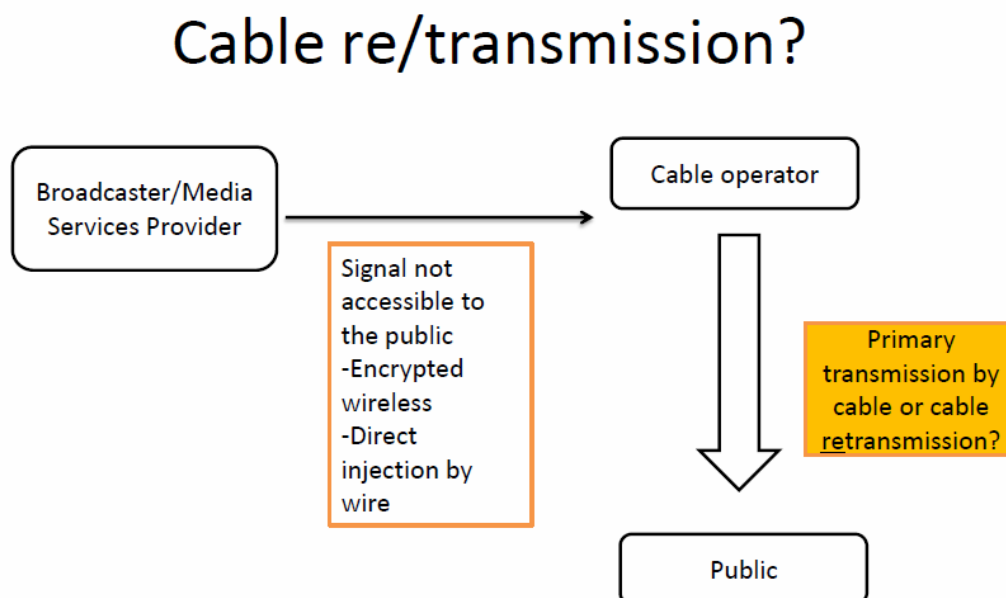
Cable re/transmission?

Broadcaster/Media Services Provider

Cable operator

Signal not accessible to the public
-Encrypted wireless
-Direct injection by wire

Primary transmission by cable or cable retransmission?

Public